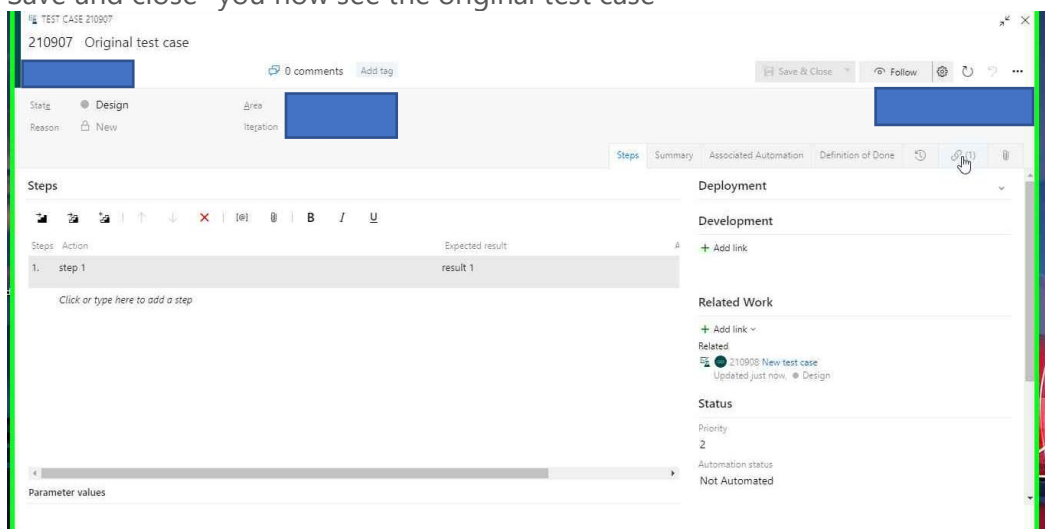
Save and close - you now see the original test case

TEST CASE 210907
210907 Original test case

0 comments Add tag

Save & Close Follow

State Design
Reason New
Area
Iteration

Steps Summary Associated Automation Definition of Done (1)

Steps

B I U

Steps Action
Expected result

1. step 1
result 1

Click or type here to add a step

Parameter values

Deployment

Development

+ Add link

Related Work

+ Add link
Related
210908 New test case
Updated just now. Design

Status

Priority
2

Automation status
Not Automated